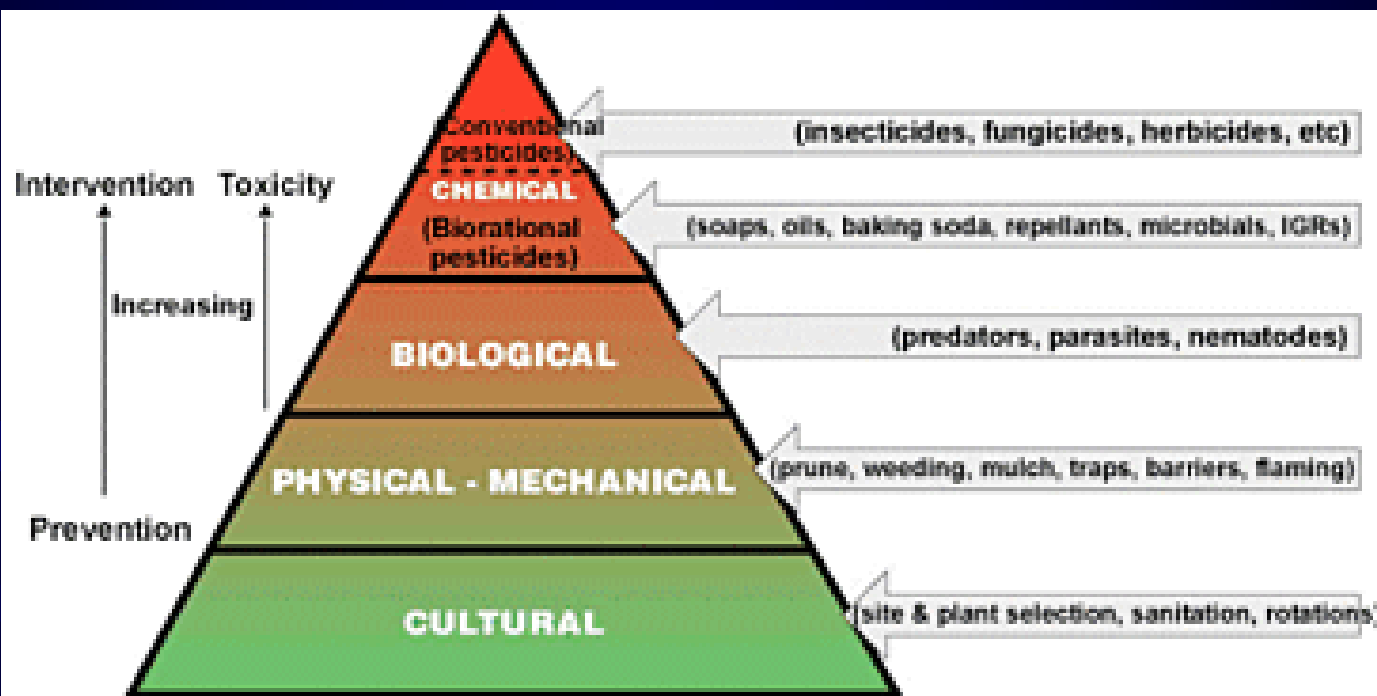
Intervention

Toxicity

Increasing

Prevention

Conventional pesticides)

CHEMICAL

(Biorational pesticides)

BIOLOGICAL

PHYSICAL - MECHANICAL

CULTURAL

(insecticides, fungicides, herbicides, etc)

(soaps, oils, baking soda, repellants, microbials, IGRs)

(predators, parasites, nematodes)

(prune, weeding, mulch, traps, barriers, flaming)

(site & plant selection, sanitation, rotations)